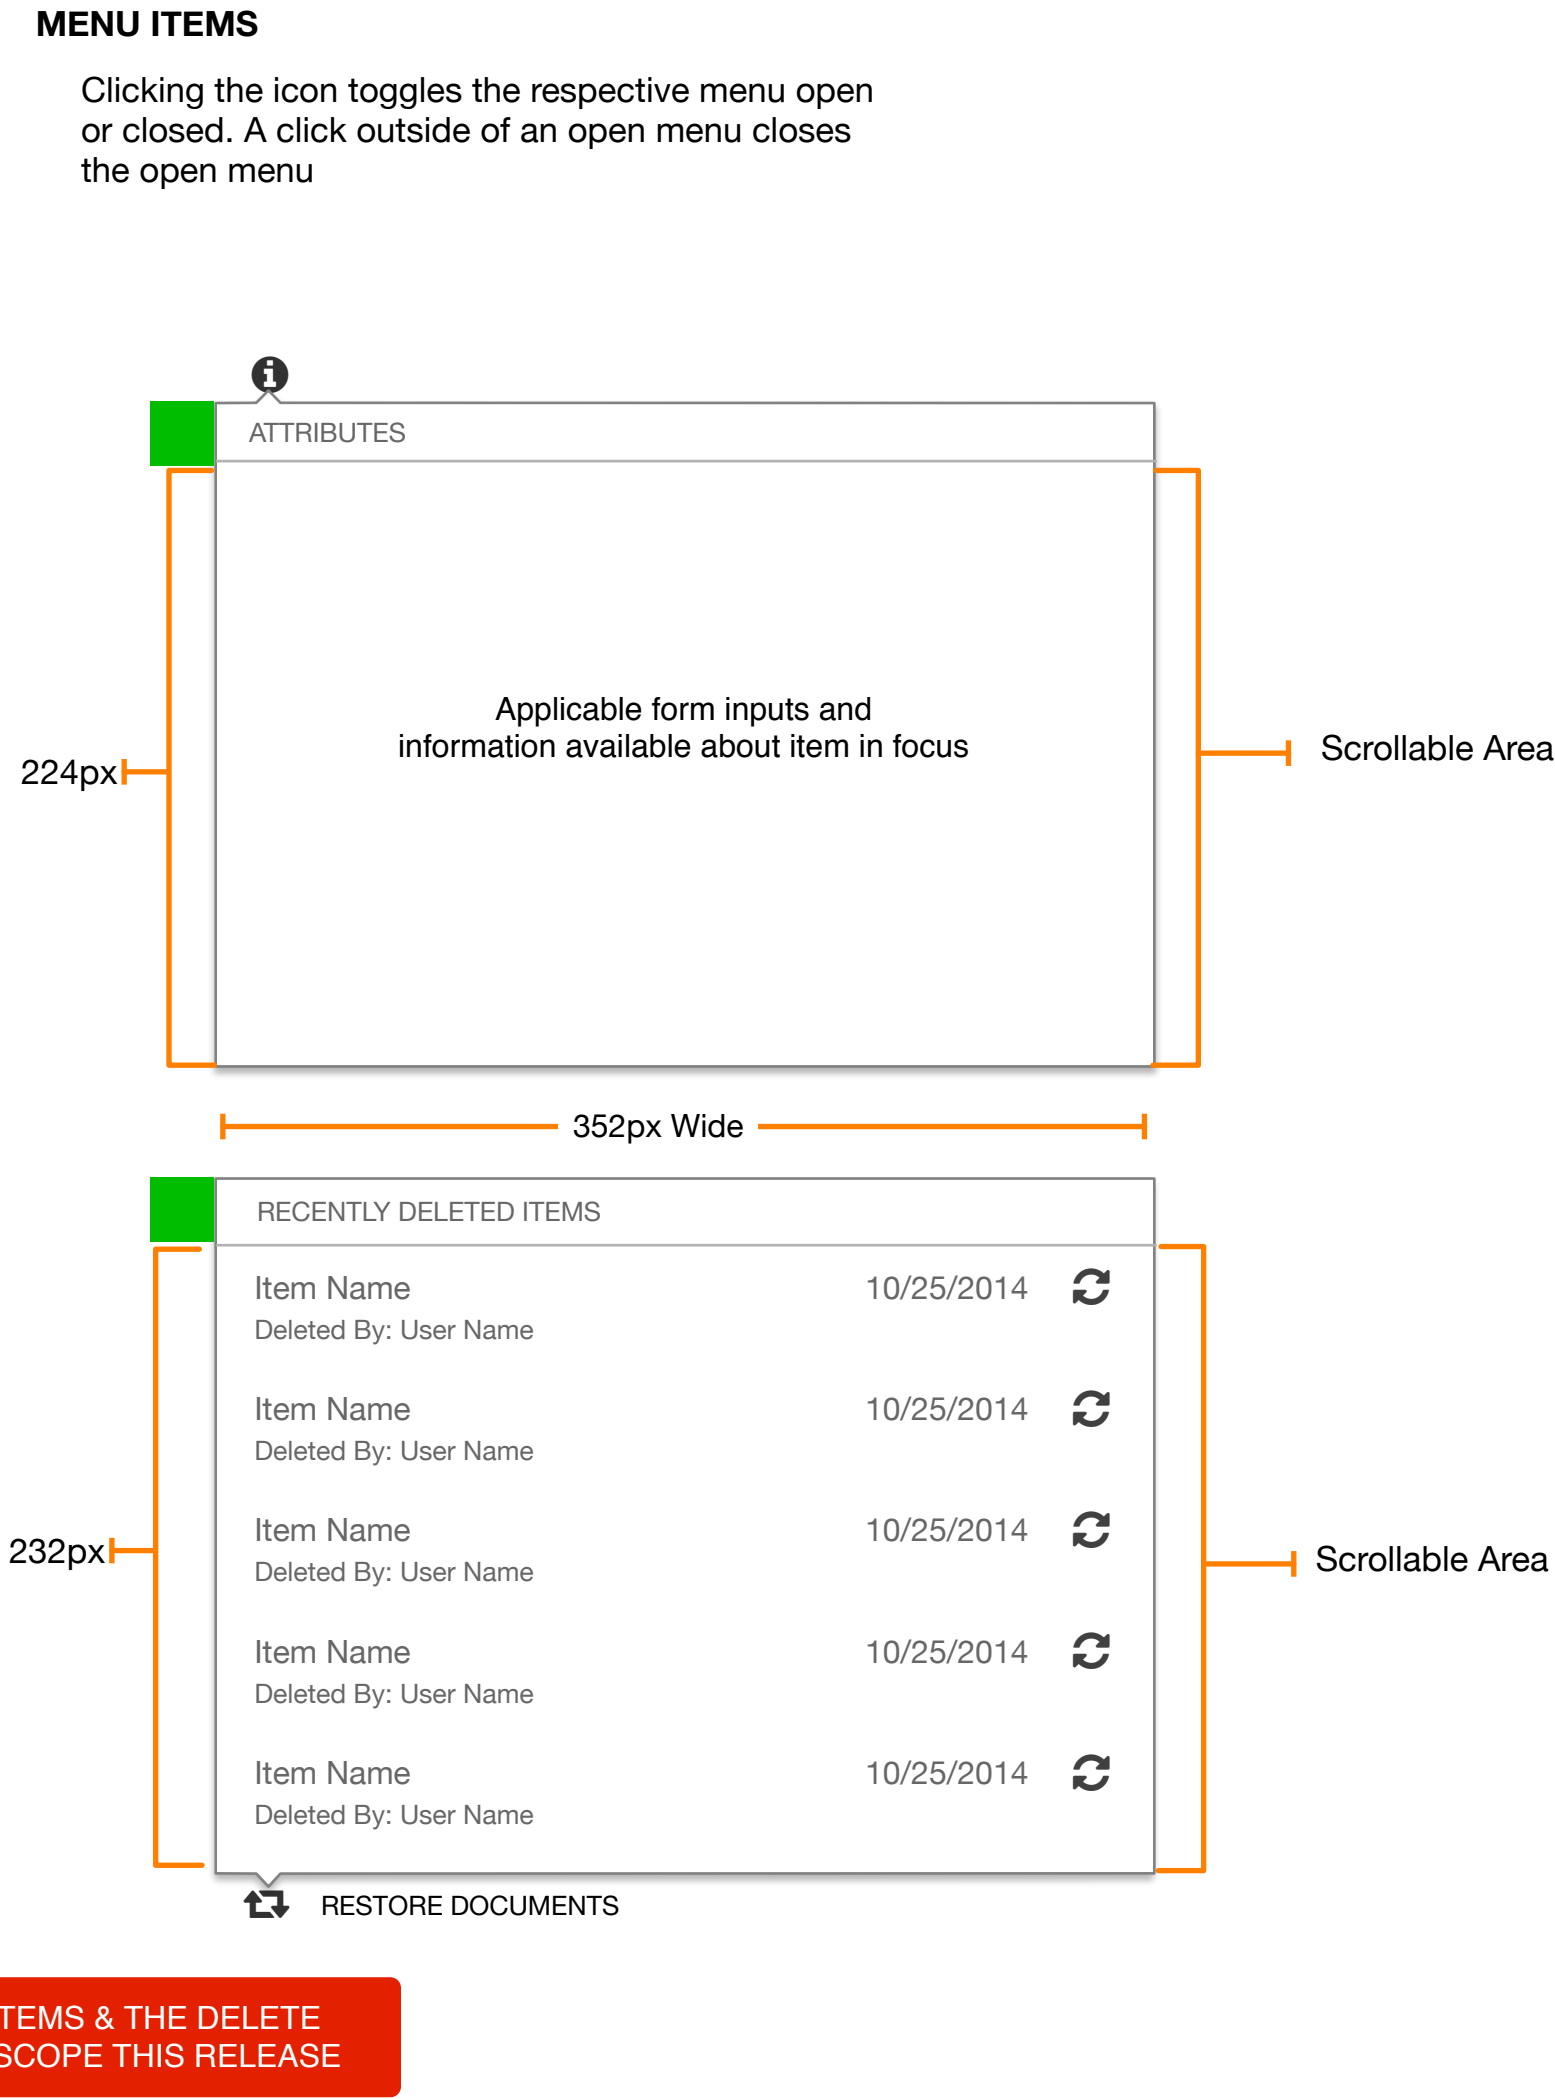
MENU ITEMS

Clicking the icon toggles the respective menu open or closed. A click outside of an open menu closes the open menu

ATTRIBUTES

Applicable form inputs and information available about item in focus

224px

Scrollable Area

352px Wide

RECENTLY DELETED ITEMS

Item Name 10/25/2014
Deleted By: User Name

Item Name 10/25/2014
Deleted By: User Name

Item Name 10/25/2014
Deleted By: User Name

Item Name 10/25/2014
Deleted By: User Name

Item Name 10/25/2014
Deleted By: User Name

232px

Scrollable Area

RESTORE DOCUMENTS

TEMS & THE DELETE
SCOPE THIS RELEASE